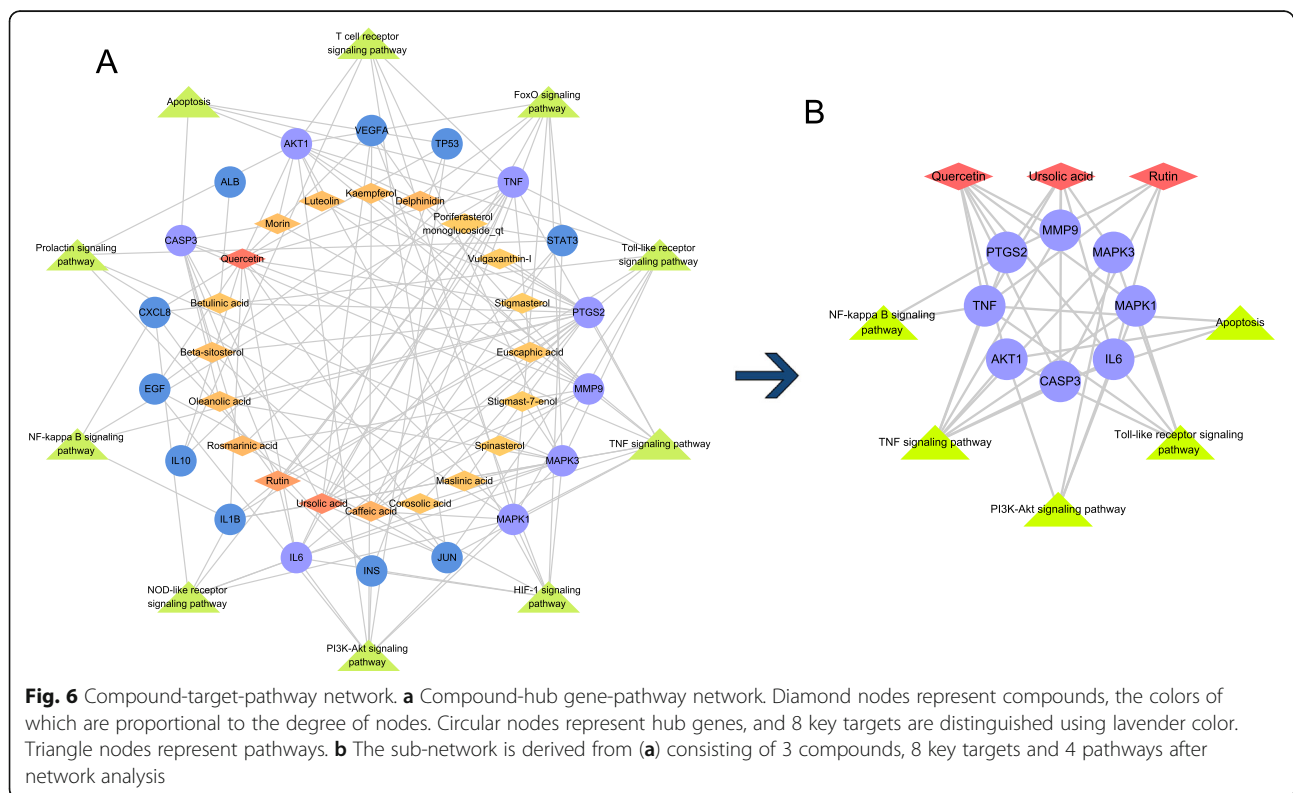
A

T cell receptor signaling pathway

Apoptosis

FoxO signaling pathway

AKT1

VEGFA

TP53

ALB

TNF

Kaempferol

Luteolin

Delphinidin

Morin

Poriferasterol monoglucoside_qt

CASP3

STAT3

Prolactin signaling pathway

Quercetin

Toll-like receptor signaling pathway

Vulgaxanthin-I

Betulinic acid

Stigmasterol

CXCL8

PTGS2

Beta-sitosterol

Euscaphic acid

EGF

MMP9

Oleanolic acid

Stigmast-7-enol

NF-kappa B signaling pathway

Rosmarinic acid

TNF signaling pathway

Spinasterol

IL10

MAPK3

Rutin

Maslinic acid

Ursolic acid

Corosolic acid

Caffeic acid

IL1B

MAPK1

IL6

JUN

INS

NOD-like receptor signaling pathway

HIF-1 signaling pathway

PI3K-Akt signaling pathway

B

Quercetin

Ursolic acid

Rutin

MMP9

PTGS2

MAPK3

TNF

MAPK1

NF-kappa B signaling pathway

Apoptosis

AKT1

IL6

CASP3

TNF signaling pathway

Toll-like receptor signaling pathway

PI3K-Akt signaling pathway

**Fig. 6** Compound-target-pathway network. **a** Compound-hub gene-pathway network. Diamond nodes represent compounds, the colors of which are proportional to the degree of nodes. Circular nodes represent hub genes, and 8 key targets are distinguished using lavender color. Triangle nodes represent pathways. **b** The sub-network is derived from (**a**) consisting of 3 compounds, 8 key targets and 4 pathways after network analysis